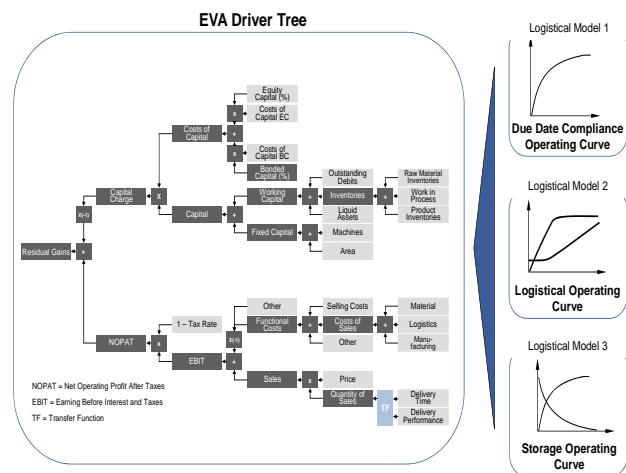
EVA Driver Tree

Residual Gains
x(-1)
Capital Charge
x
Costs of Capital
x
Equity Capital (%)
Costs of Capital EC
+
x
Costs of Capital BC
Bonded Capital (%)
Capital
+
Working Capital
+
Outstanding Debits
Inventories
+
Raw Material Inventories
Work in Process
Product Inventories
Liquid Assets
Fixed Capital
+
Machines
Area
+
NOPAT
x
1 – Tax Rate
EBIT
x(-1)
Other
Functional Costs
+
Selling Costs
Costs of Sales
+
Material
Logistics
Manufacturing
Other
Sales
x
Price
Quantity of Sales
TF
Delivery Time
Delivery Performance

NOPAT = Net Operating Profit After Taxes
EBIT = Earning Before Interest and Taxes
TF = Transfer Function

Logistical Model 1
Due Date Compliance Operating Curve

Logistical Model 2
Logistical Operating Curve

Logistical Model 3
Storage Operating Curve